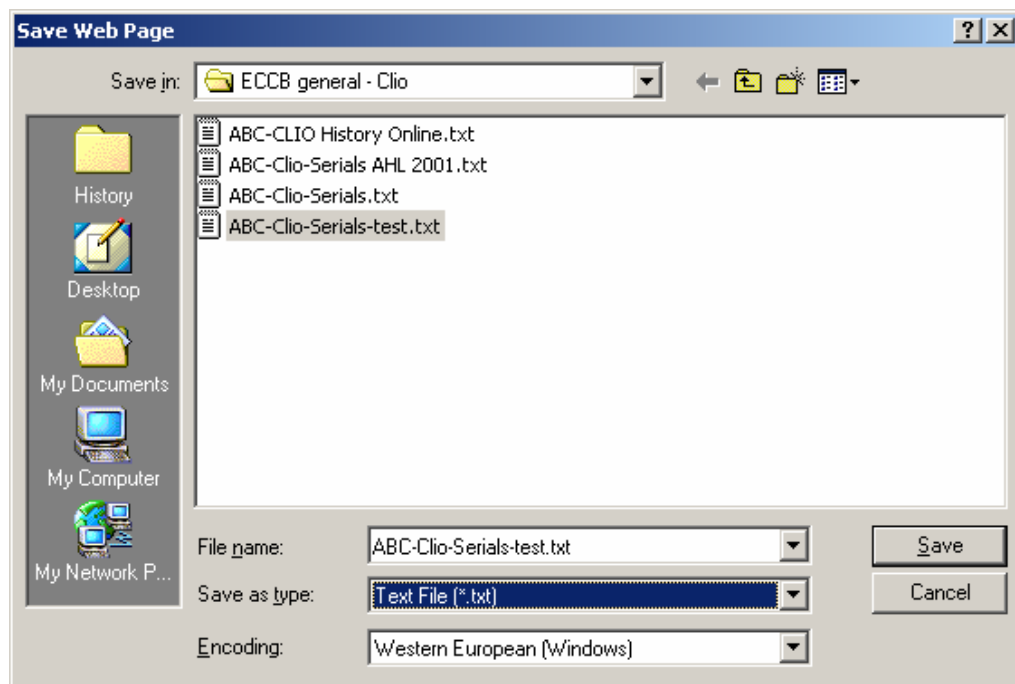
Save Web Page
?
Save in: ECCB general - Clio
History
Desktop
My Documents
My Computer
My Network P...
ABC-CLIO History Online.txt
ABC-Clio-Serials AHL 2001.txt
ABC-Clio-Serials.txt
ABC-Clio-Serials-test.txt
File name: ABC-Clio-Serials-test.txt
Save as type: Text File (*.txt)
Encoding: Western European (Windows)
Save
Cancel